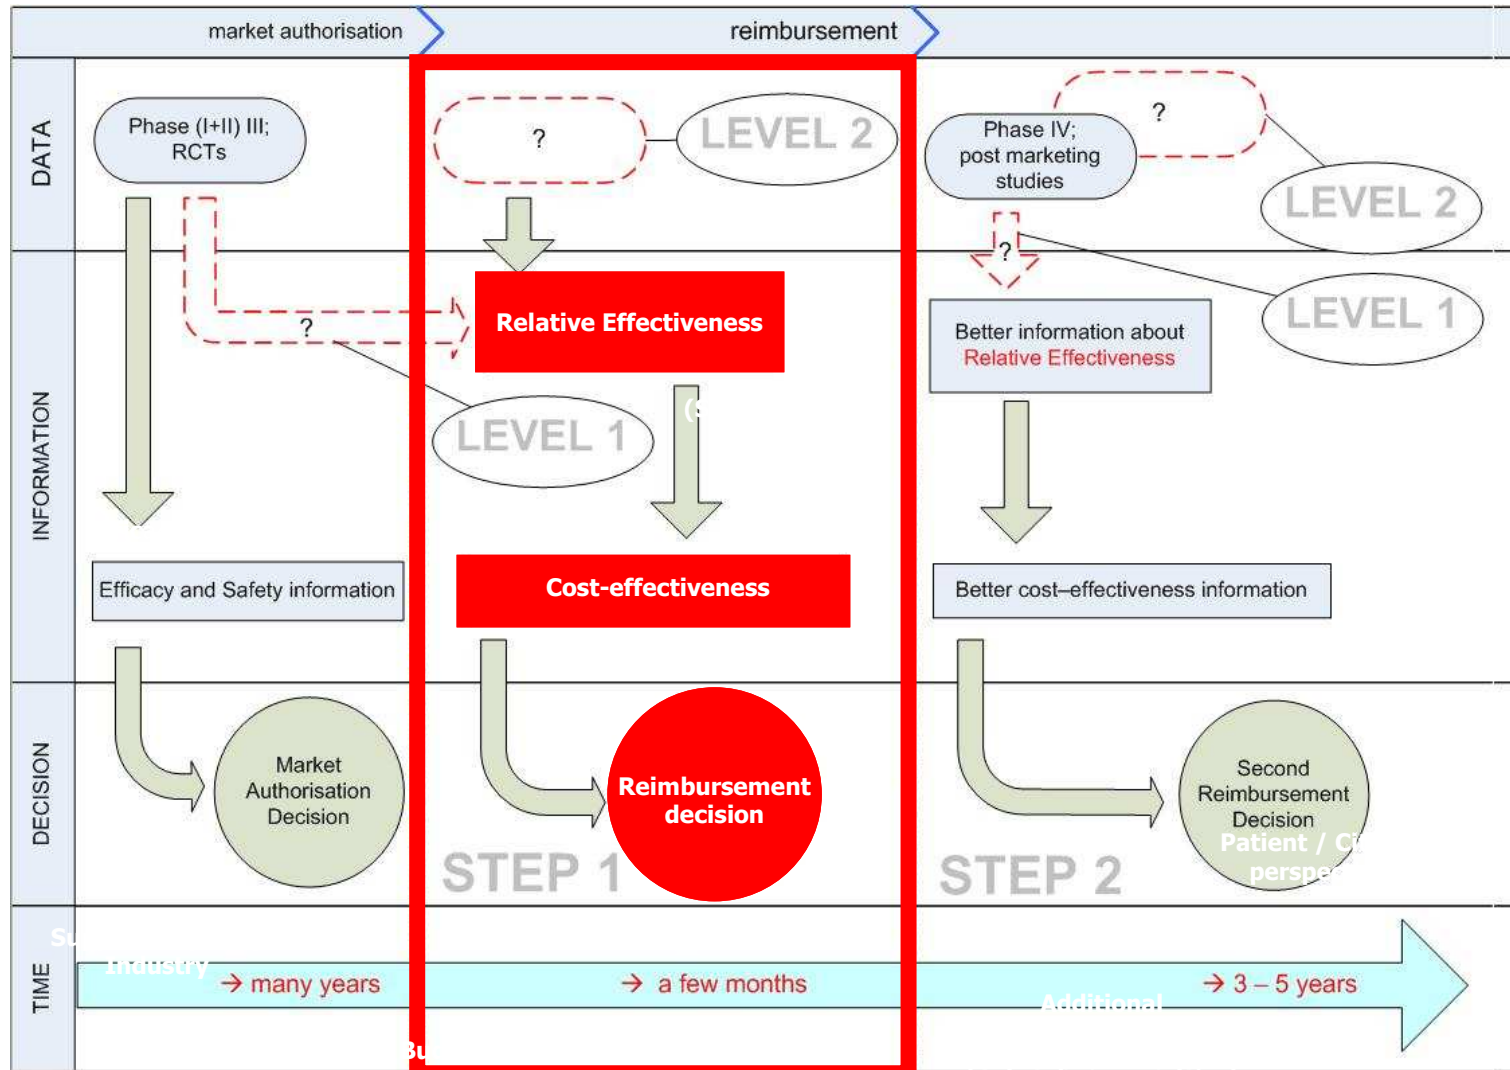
market authorisation

reimbursement

DATA

Phase (I+II) III; RCTs

?

LEVEL 2

Phase IV; post marketing studies

?

LEVEL 2

?

LEVEL 1

INFORMATION

?

Relative Effectiveness

Better information about Relative Effectiveness

LEVEL 1

Efficacy and Safety information

Cost-effectiveness

Better cost–effectiveness information

DECISION

Market Authorisation Decision

Reimbursement decision

Second Reimbursement Decision

Patient / Ci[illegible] perspe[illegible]

STEP 1

STEP 2

TIME

Su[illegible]

Industry

→ many years

→ a few months

→ 3 – 5 years

Additional

Bu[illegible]